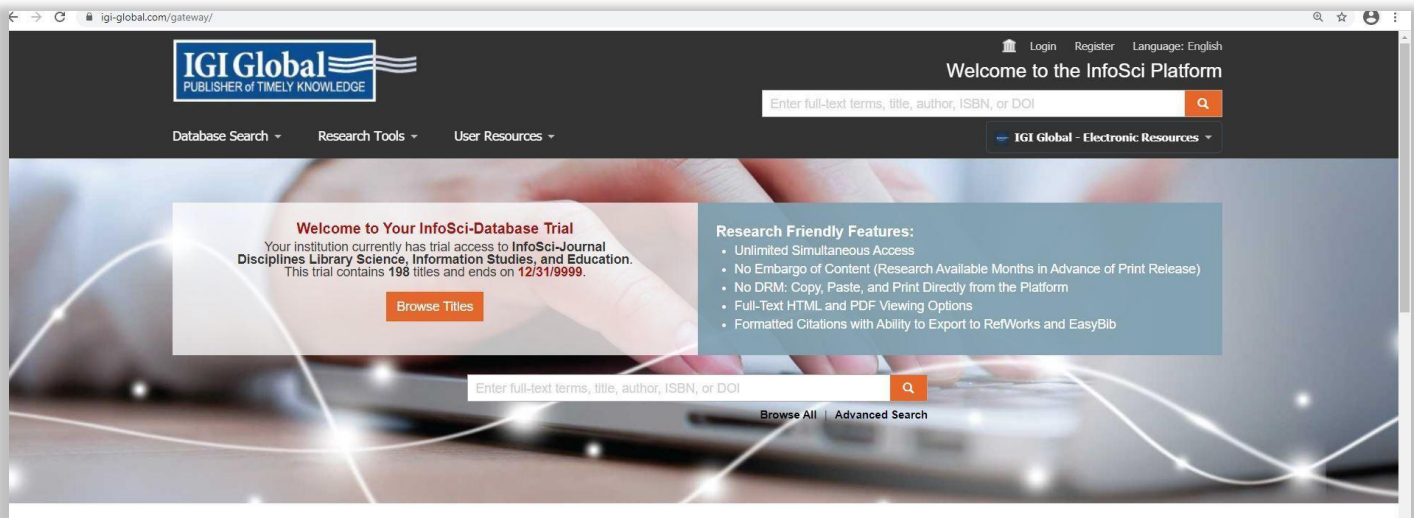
igi-global.com/gateway/

IGI Global
PUBLISHER of TIMELY KNOWLEDGE

Login Register Language: English

Welcome to the InfoSci Platform

Enter full-text terms, title, author, ISBN, or DOI

Database Search Research Tools User Resources

IGI Global - Electronic Resources

Welcome to Your InfoSci-Database Trial
Your institution currently has trial access to InfoSci-Journal Disciplines Library Science, Information Studies, and Education. This trial contains 198 titles and ends on 12/31/9999.

Browse Titles

Research Friendly Features:
- Unlimited Simultaneous Access
- No Embargo of Content (Research Available Months in Advance of Print Release)
- No DRM: Copy, Paste, and Print Directly from the Platform
- Full-Text HTML and PDF Viewing Options
- Formatted Citations with Ability to Export to RefWorks and EasyBib

Enter full-text terms, title, author, ISBN, or DOI

Browse All | Advanced Search